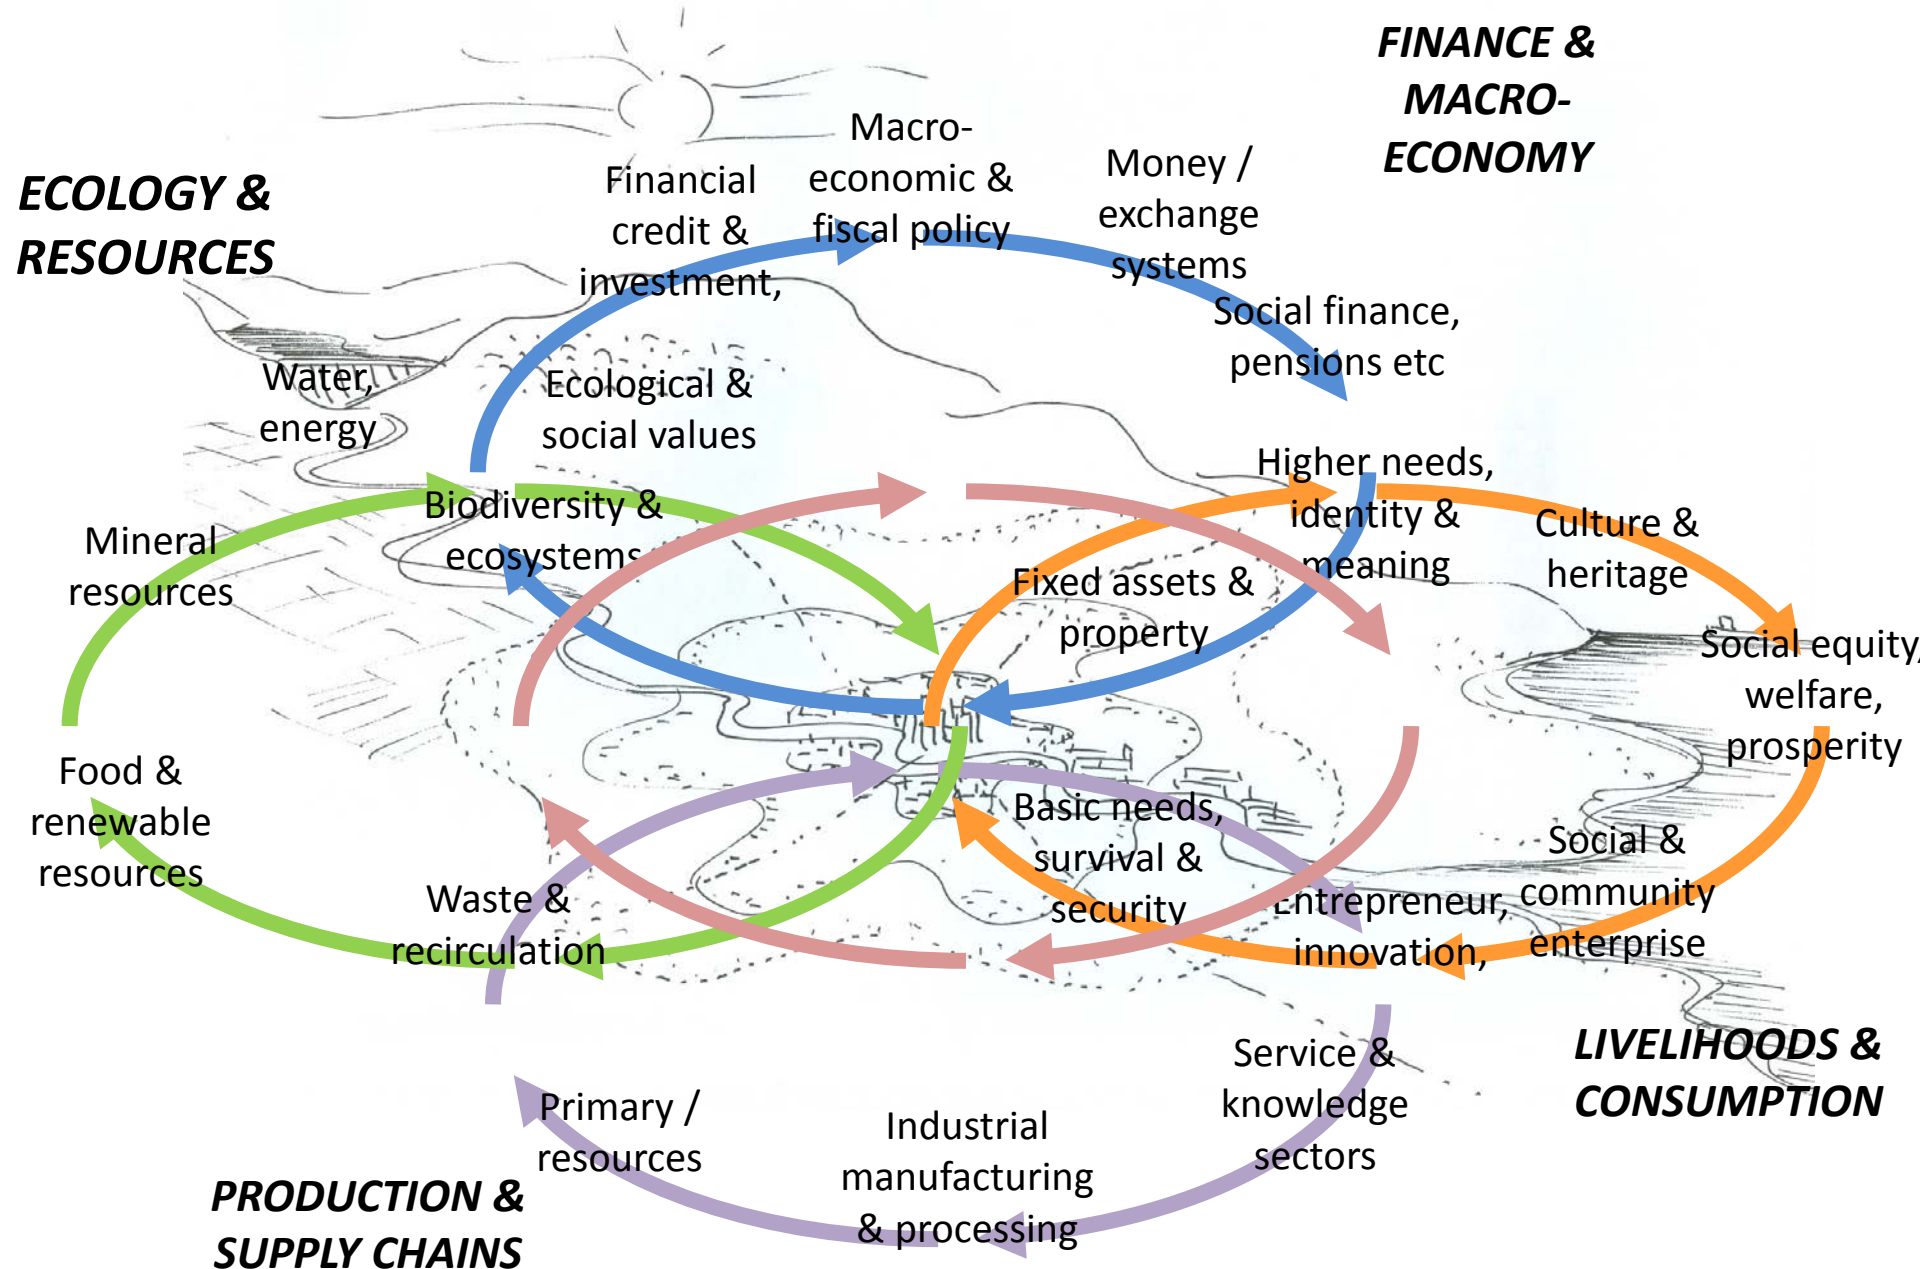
FINANCE & MACRO-ECONOMY

ECOLOGY & RESOURCES

Macro-economic & fiscal policy

Financial credit & investment,

Money / exchange systems

Social finance, pensions etc

Water, energy

Ecological & social values

Higher needs, identity & meaning

Biodiversity & ecosystems

Culture & heritage

Mineral resources

Fixed assets & property

Social equity, welfare, prosperity

Food & renewable resources

Basic needs, survival & security

Social & community enterprise

Waste & recirculation

Entrepreneur, innovation,

Service & knowledge sectors

LIVELIHOODS & CONSUMPTION

Primary / resources

Industrial manufacturing & processing

PRODUCTION & SUPPLY CHAINS